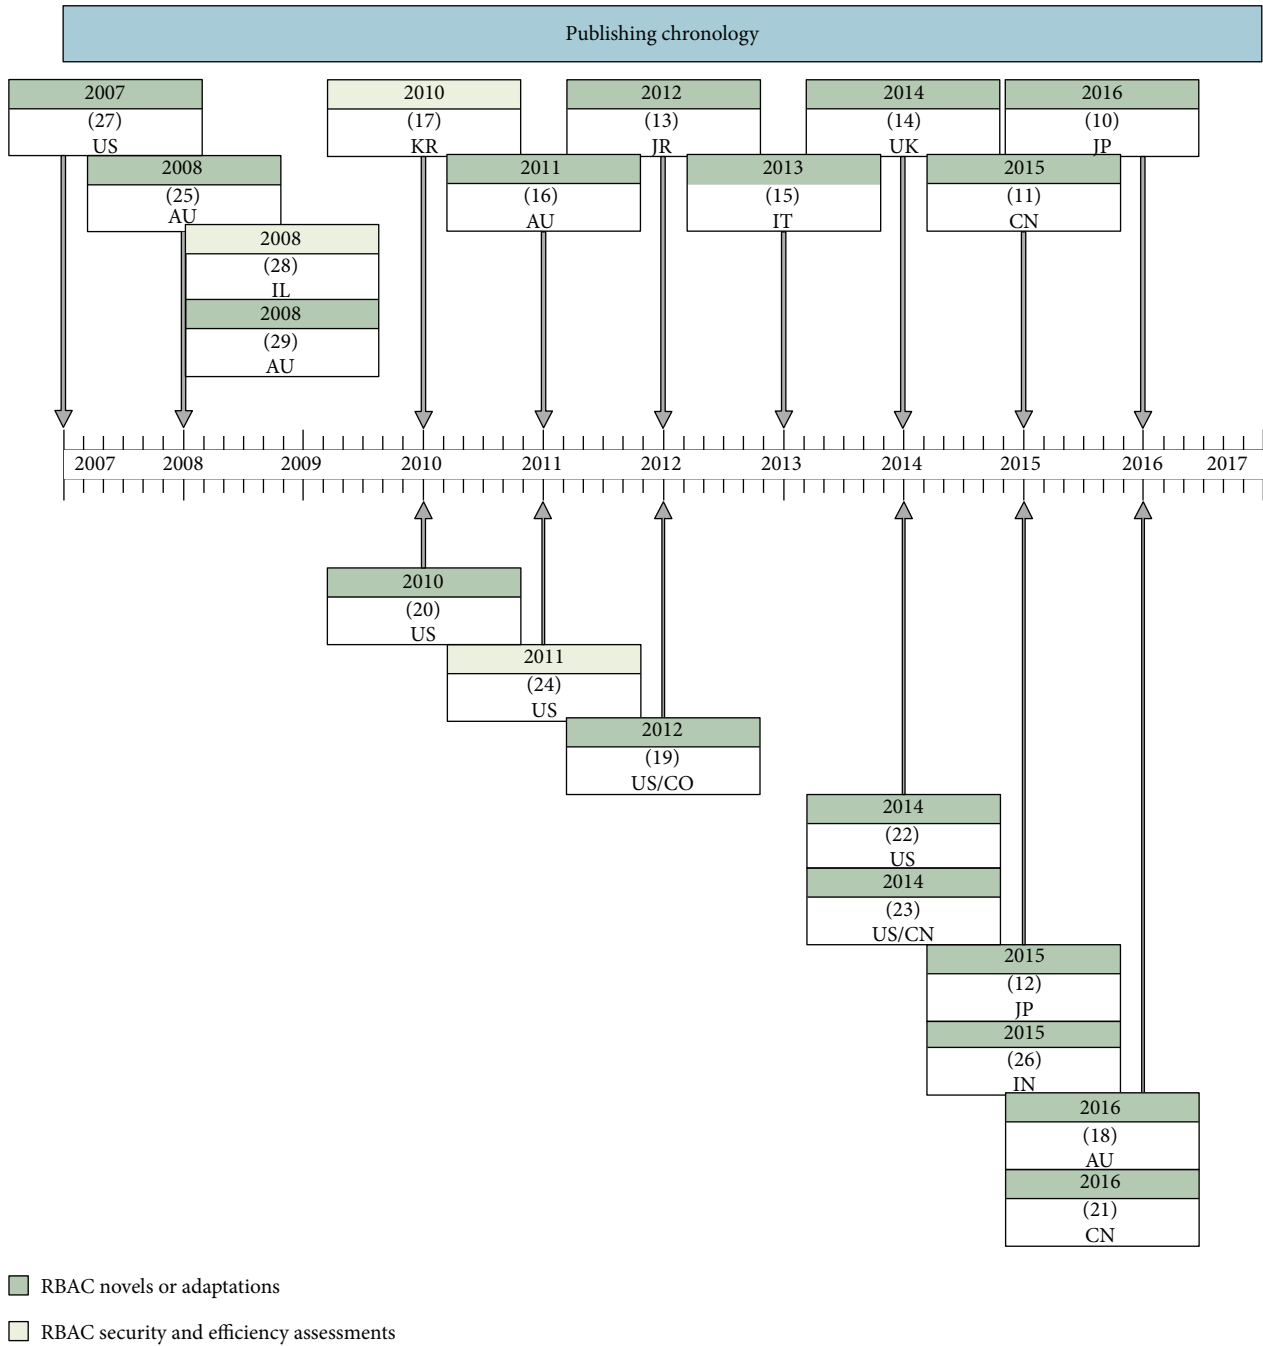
Publishing chronology

2007
(27)
US

2008
(25)
AU

2008
(28)
IL

2008
(29)
AU

2010
(17)
KR

2011
(16)
AU

2012
(13)
JR

2013
(15)
IT

2014
(14)
UK

2015
(11)
CN

2016
(10)
JP

2007 2008 2009 2010 2011 2012 2013 2014 2015 2016 2017

2010
(20)
US

2011
(24)
US

2012
(19)
US/CO

2014
(22)
US

2014
(23)
US/CN

2015
(12)
JP

2015
(26)
IN

2016
(18)
AU

2016
(21)
CN

RBAC novels or adaptations

RBAC security and efficiency assessments